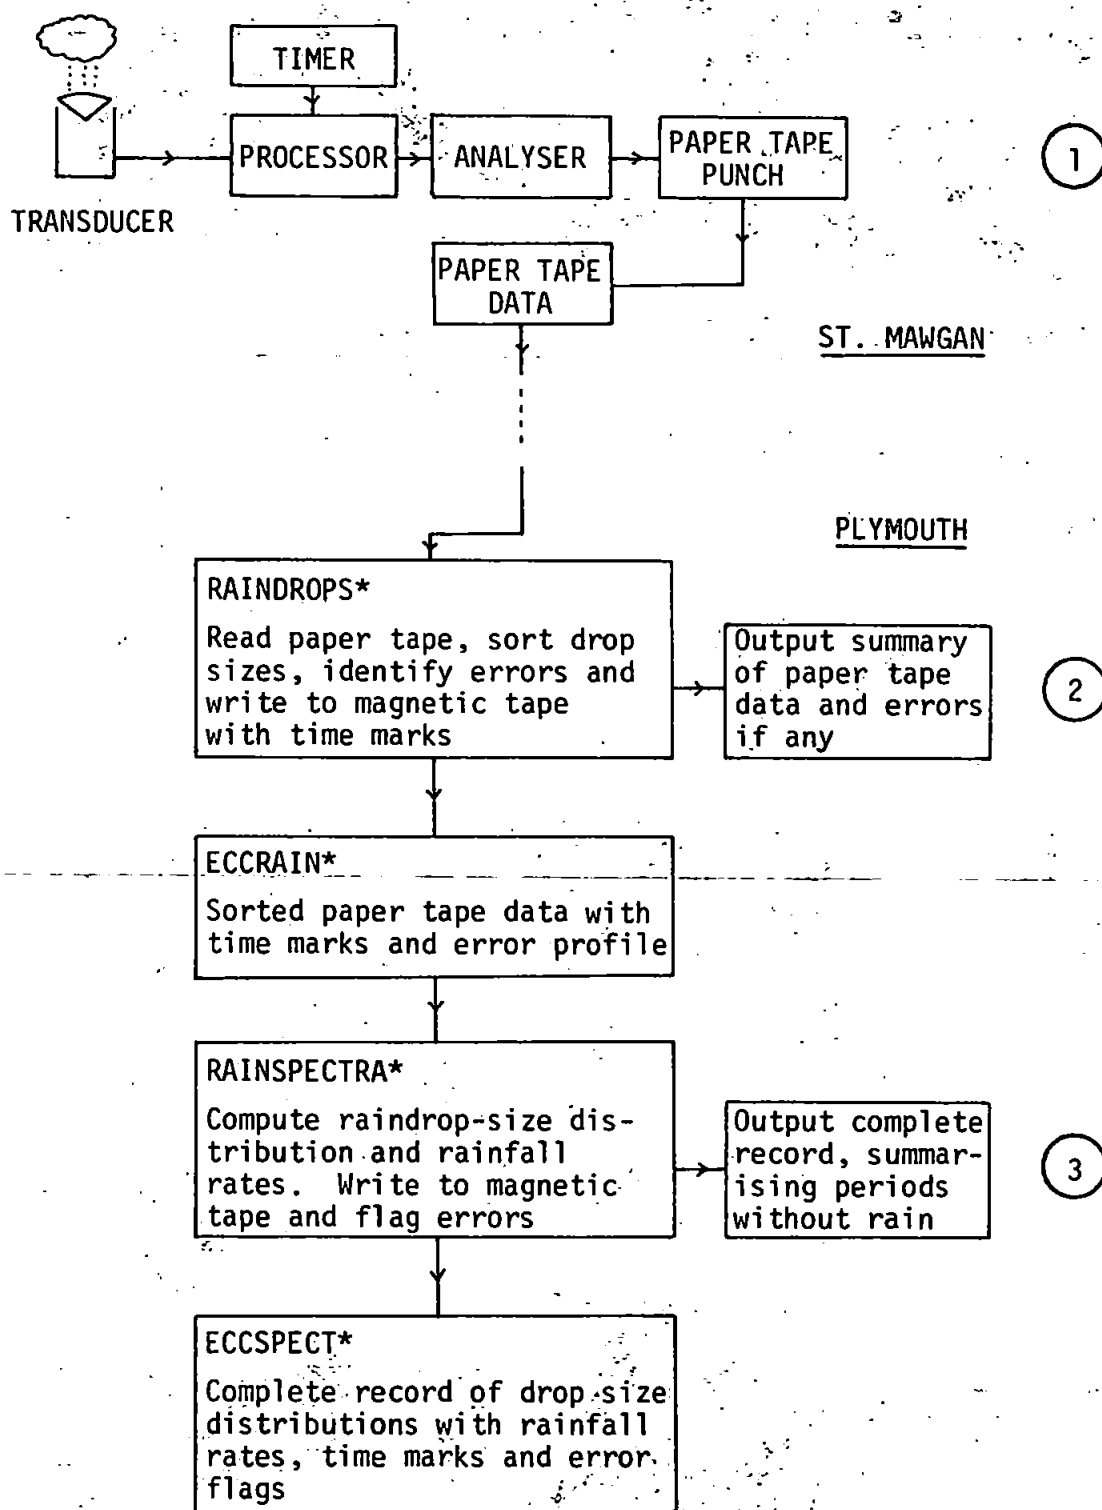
TIMER

PROCESSOR

ANALYSER

PAPER TAPE PUNCH

1

TRANSDUCER

PAPER TAPE DATA

ST. MAWGAN

PLYMOUTH

RAINDROPS*

Read paper tape, sort drop sizes, identify errors and write to magnetic tape with time marks

Output summary of paper tape data and errors if any

2

ECCRAIN*

Sorted paper tape data with time marks and error profile

RAINSPECTRA*

Compute raindrop-size distribution and rainfall rates. Write to magnetic tape and flag errors

Output complete record, summarising periods without rain

3

ECCSPECT*

Complete record of drop size distributions with rainfall rates, time marks and error flags